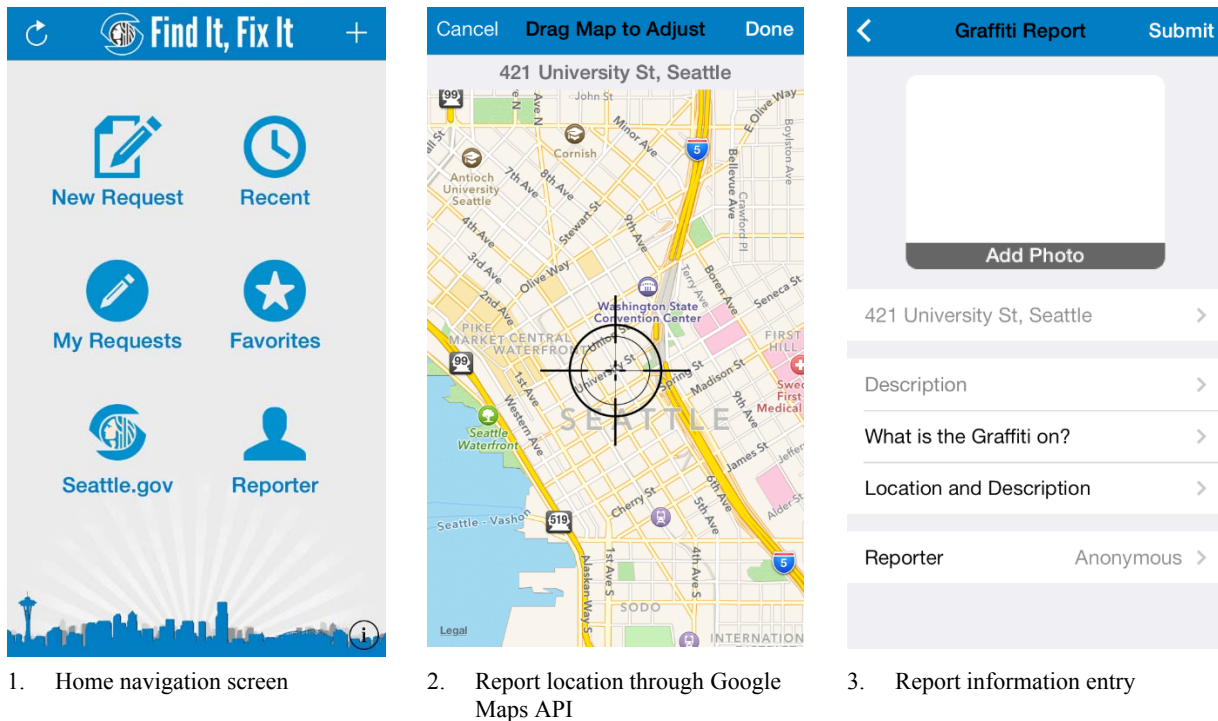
Find It, Fix It

New Request

Recent

My Requests

Favorites

Seattle.gov

Reporter

1. Home navigation screen

Cancel Drag Map to Adjust Done

421 University St, Seattle

99
John St
Minor Ave
Olive Way
Boylston Ave
5
Cornish
Antioch University Seattle
7th Ave
8th Ave
Bellevue Ave
Crawford Pl
Stewart St
9th Ave
4th Ave
3rd Ave
Olive Way
Terry Ave
Boren Ave
Seneca St
2nd Ave
Washington State Convention Center
PIKE MARKET
CENTRAL WATERFRONT
Union St
University St
Spring St
Madison St
FIRST HILL
99
1st Ave
Western Ave
9th Ave
Swedish First Medical
Seattle Waterfront
SEATTLE
James St
Jefferson
Cherry St
6th Ave
5th Ave
Alder St
Seattle - Vashon
519
1st Ave S
4th Ave S
5
Alaskan Way S
SODO
Legal
INTERNATIONAL

2. Report location through Google Maps API

Graffiti Report Submit

Add Photo

421 University St, Seattle

Description

What is the Graffiti on?

Location and Description

Reporter Anonymous

3. Report information entry